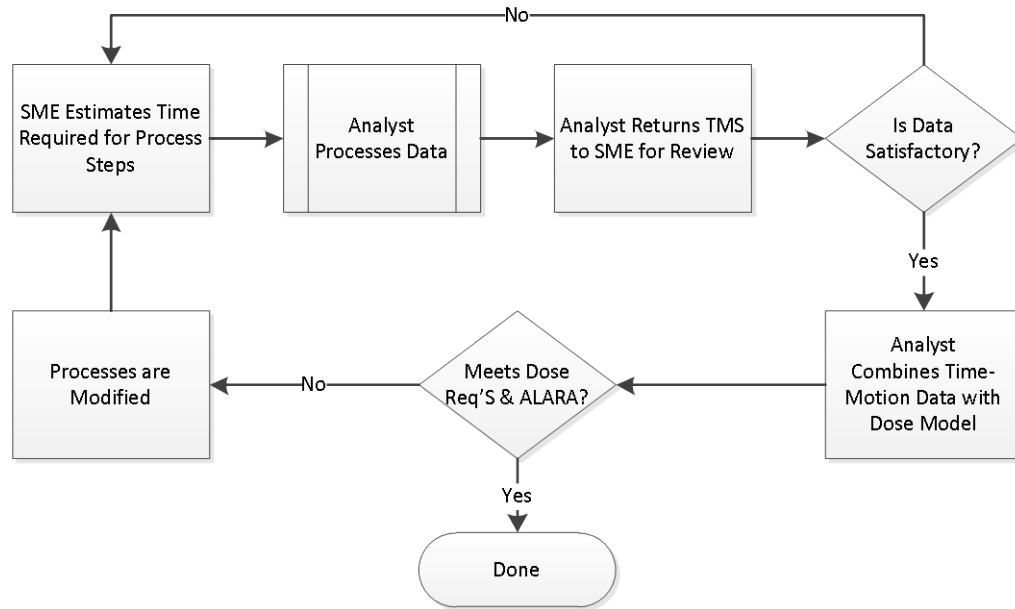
No

SME Estimates Time Required for Process Steps

Analyst Processes Data

Analyst Returns TMS to SME for Review

Is Data Satisfactory?

Yes

Analyst Combines Time-Motion Data with Dose Model

Meets Dose Req'S & ALARA?

No

Processes are Modified

Yes

Done